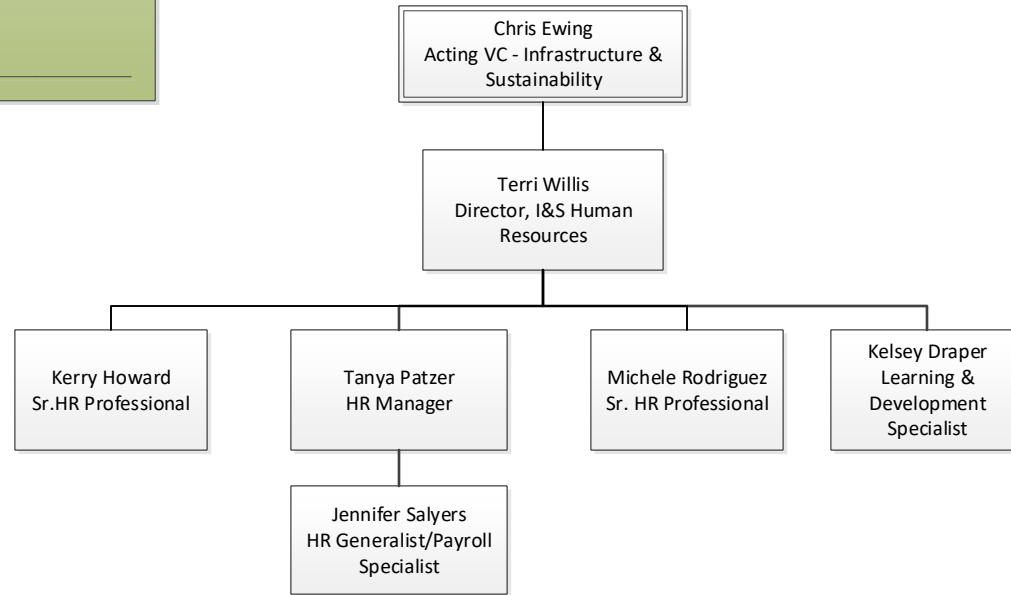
Chris Ewing
Acting VC - Infrastructure & Sustainability

Terri Willis
Director, I&S Human Resources

Kerry Howard
Sr.HR Professional

Tanya Patzer
HR Manager

Michele Rodriguez
Sr. HR Professional

Kelsey Draper
Learning & Development Specialist

Jennifer Salyers
HR Generalist/Payroll Specialist